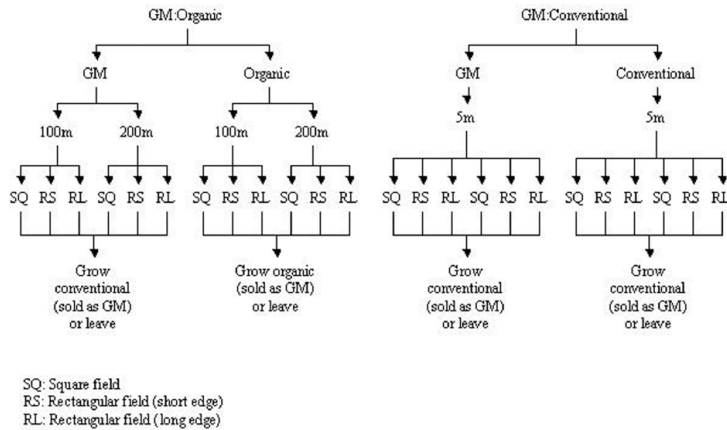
GM:Organic

GM

Organic

100m

200m

100m

200m

SQ RS RL SQ RS RL

SQ RS RL SQ RS RL

Grow conventional (sold as GM) or leave

Grow organic (sold as GM) or leave

GM:Conventional

GM

Conventional

5m

5m

SQ RS RL SQ RS RL

SQ RS RL SQ RS RL

Grow conventional (sold as GM) or leave

Grow conventional (sold as GM) or leave

SQ: Square field
RS: Rectangular field (short edge)
RL: Rectangular field (long edge)